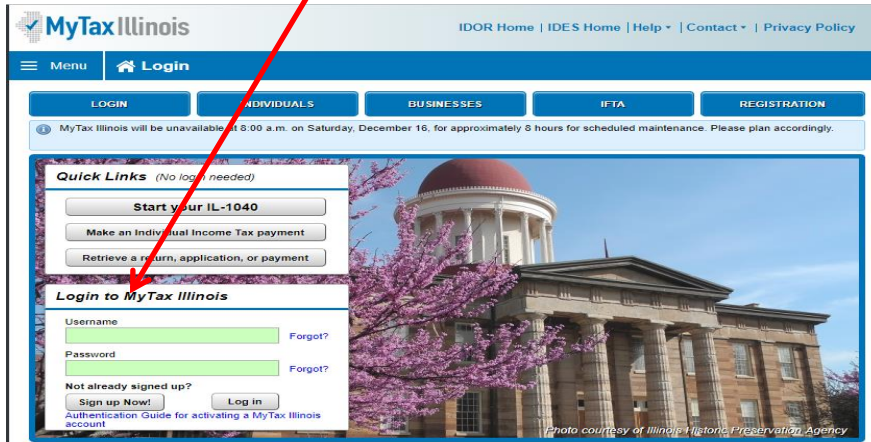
MyTax Illinois

IDOR Home | IDES Home | Help ▾ | Contact ▾ | Privacy Policy

Menu
Login

LOGIN
INDIVIDUALS
BUSINESSES
IFTA
REGISTRATION

MyTax Illinois will be unavailable at 8:00 a.m. on Saturday, December 16, for approximately 8 hours for scheduled maintenance. Please plan accordingly.

Quick Links (No login needed)

Start your IL-1040

Make an Individual Income Tax payment

Retrieve a return, application, or payment

Login to MyTax Illinois

Username
Forgot?

Password
Forgot?

Not already signed up?

Sign up Now!
Log in

Authentication Guide for activating a MyTax Illinois account

Photo courtesy of Illinois Historic Preservation Agency